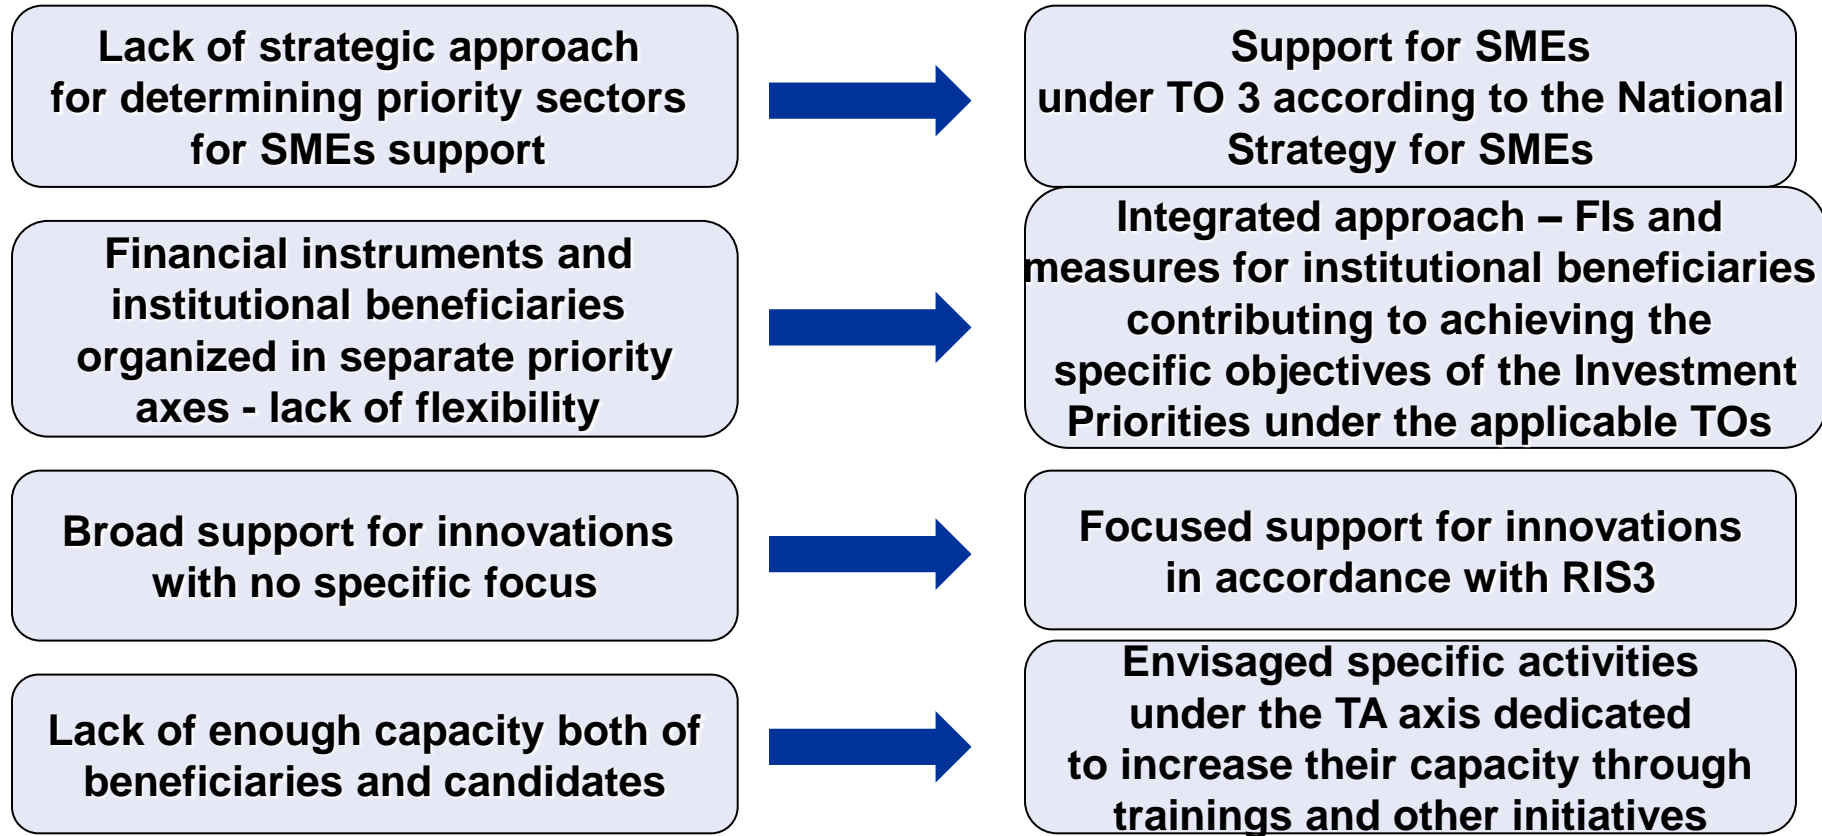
Lack of strategic approach for determining priority sectors for SMEs support

Support for SMEs under TO 3 according to the National Strategy for SMEs

Financial instruments and institutional beneficiaries organized in separate priority axes - lack of flexibility

Integrated approach – FIs and measures for institutional beneficiaries contributing to achieving the specific objectives of the Investment Priorities under the applicable TOs

Broad support for innovations with no specific focus

Focused support for innovations in accordance with RIS3

Lack of enough capacity both of beneficiaries and candidates

Envisaged specific activities under the TA axis dedicated to increase their capacity through trainings and other initiatives